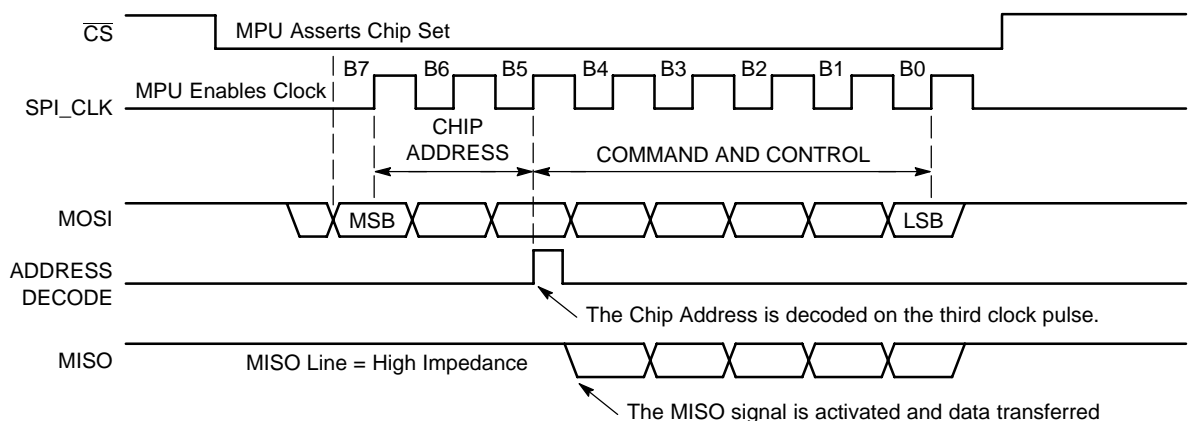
$\overline{CS}$ MPU Asserts Chip Set

SPI_CLK MPU Enables Clock

B7 B6 B5 B4 B3 B2 B1 B0

CHIP ADDRESS

COMMAND AND CONTROL

MOSI MSB LSB

ADDRESS DECODE

The Chip Address is decoded on the third clock pulse.

MISO MISO Line = High Impedance

The MISO signal is activated and data transferred